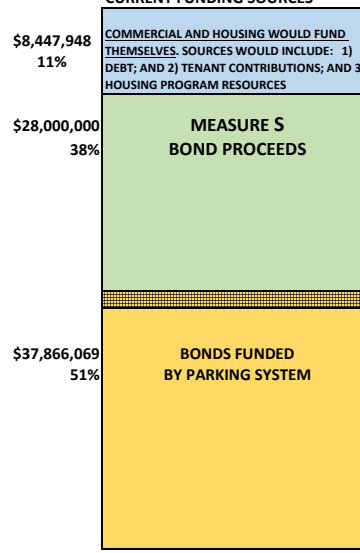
CURRENT FUNDING SOURCES

$8,447,948
11%

COMMERCIAL AND HOUSING WOULD FUND THEMSELVES. SOURCES WOULD INCLUDE: 1) DEBT; AND 2) TENANT CONTRIBUTIONS; AND 3 HOUSING PROGRAM RESOURCES

$28,000,000
38%

MEASURE S
BOND PROCEEDS

$37,866,069
51%

BONDS FUNDED
BY PARKING SYSTEM